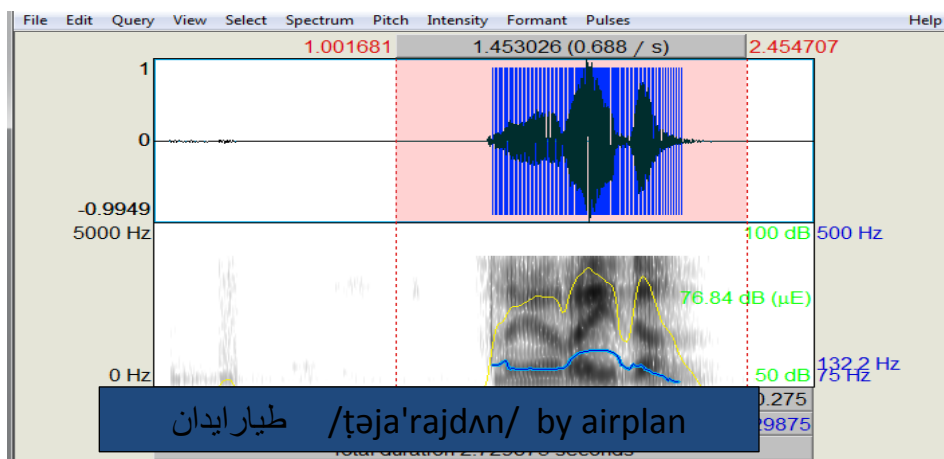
File Edit Query View Select Spectrum Pitch Intensity Formant Pulses Help

1.001681 1.453026 (0.688 / s) 2.454707

1

0

-0.9949

5000 Hz

100 dB 500 Hz

76.84 dB (μE)

132.2 Hz

0 Hz

50 dB 75 Hz

.275

29875

طيارايدان /ṭəja'rajdʌn/ by airplan

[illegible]